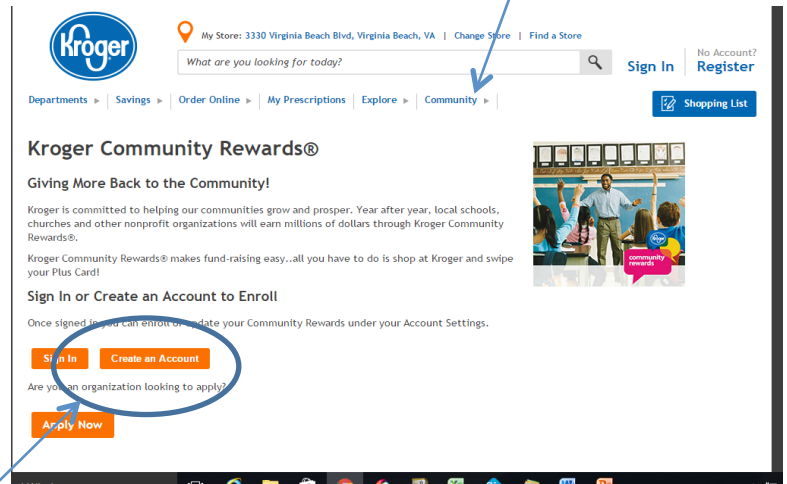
Kroger

My Store: 3330 Virginia Beach Blvd, Virginia Beach, VA | Change Store | Find a Store

What are you looking for today?

Sign In

No Account?
Register

Departments ▸ | Savings ▸ | Order Online ▸ | My Prescriptions | Explore ▸ | Community ▸

Shopping List

Kroger Community Rewards®

Giving More Back to the Community!

Kroger is committed to helping our communities grow and prosper. Year after year, local schools, churches and other nonprofit organizations will earn millions of dollars through Kroger Community Rewards®.

Kroger Community Rewards® makes fund-raising easy..all you have to do is shop at Kroger and swipe your Plus Card!

community rewards

Sign In or Create an Account to Enroll

Once signed in you can enroll or update your Community Rewards under your Account Settings.

Sign In

Create an Account

Are you an organization looking to apply?

Apply Now